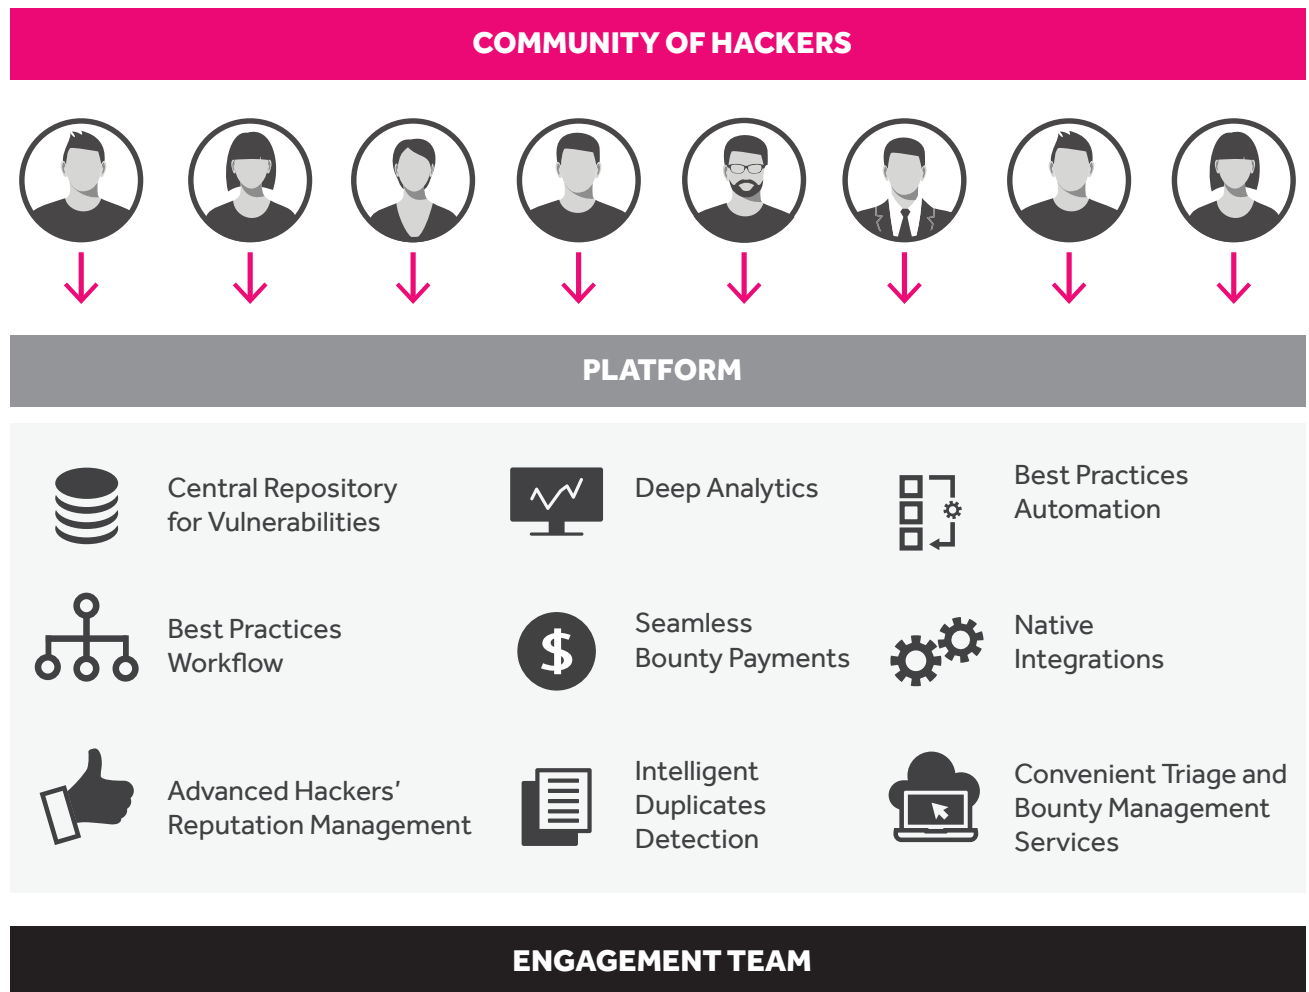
COMMUNITY OF HACKERS

PLATFORM

Central Repository for Vulnerabilities

Deep Analytics

Best Practices Automation

Best Practices Workflow

$

Seamless Bounty Payments

Native Integrations

Advanced Hackers' Reputation Management

Intelligent Duplicates Detection

Convenient Triage and Bounty Management Services

ENGAGEMENT TEAM